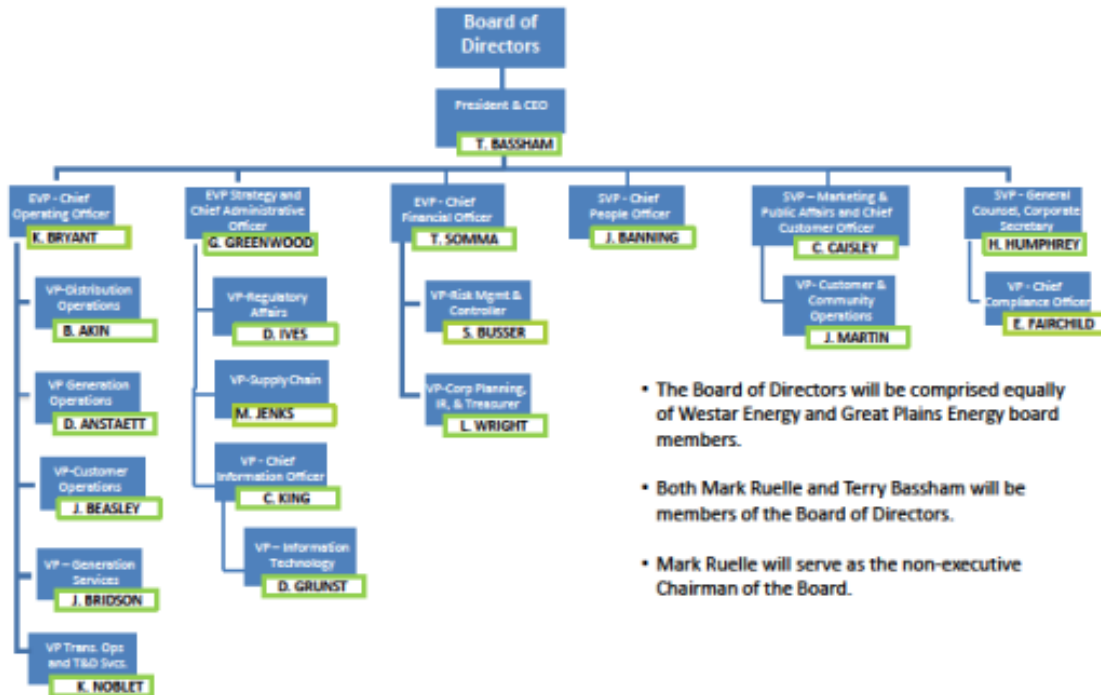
Board of Directors

President & CEO
T. BASSHAM

EVP - Chief Operating Officer
K. BRYANT

VP-Distribution Operations
B. AKIN

VP Generation Operations
D. ANSTAETT

VP-Customer Operations
J. BEASLEY

VP – Generation Services
J. BRIDSON

VP Trans. Ops and T&D Svcs.
K. NOBLET

EVP Strategy and Chief Administrative Officer
G. GREENWOOD

VP-Regulatory Affairs
D. IVES

VP-Supply Chain
M. JENKS

VP - Chief Information Officer
C. KING

VP – Information Technology
D. GRUNST

EVP - Chief Financial Officer
T. SOMMA

VP-Risk Mgmt & Controller
S. BUSSER

VP-Corp Planning, IR, & Treasurer
L. WRIGHT

SVP - Chief People Officer
J. BANNING

SVP – Marketing & Public Affairs and Chief Customer Officer
C. CAISLEY

VP- Customer & Community Operations
J. MARTIN

SVP - General Counsel, Corporate Secretary
H. HUMPHREY

VP - Chief Compliance Officer
E. FAIRCHILD

• The Board of Directors will be comprised equally of Westar Energy and Great Plains Energy board members.

• Both Mark Ruelle and Terry Bassham will be members of the Board of Directors.

• Mark Ruelle will serve as the non-executive Chairman of the Board.